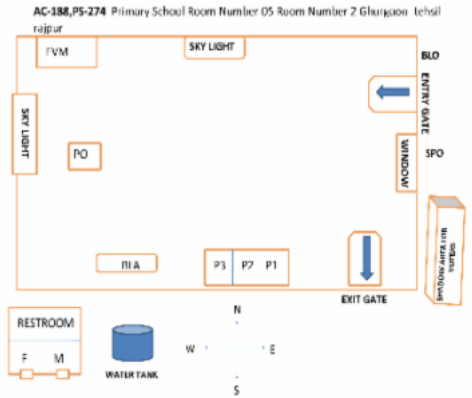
AC-188,PS-274 Primary School Room Number 05 Room Number 2 Ghurgaon Tehsil rajpur

EVM

SKY LIGHT

BLO

ENTRY GATE

SKY LIGHT

PO

WINDOW

SPO

SHOOW AHAYAK KENDRA

BLA

P3 P2 P1

EXIT GATE

RESTROOM

F M

WATER TANK

N
W E
S